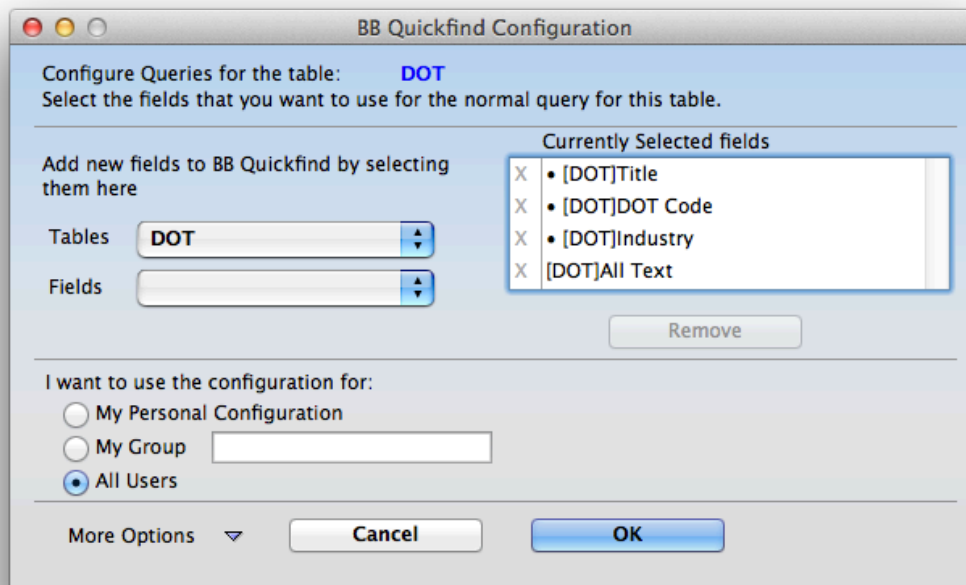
BB Quickfind Configuration

Configure Queries for the table: DOT
Select the fields that you want to use for the normal query for this table.

Add new fields to BB Quickfind by selecting them here

Tables DOT

Fields

Currently Selected fields

| | |
|---|---|
| X | • [DOT]Title |
| X | • [DOT]DOT Code |
| X | • [DOT]Industry |
| X | [DOT]All Text |

Remove

I want to use the configuration for:
My Personal Configuration
My Group
All Users

More Options

Cancel

OK